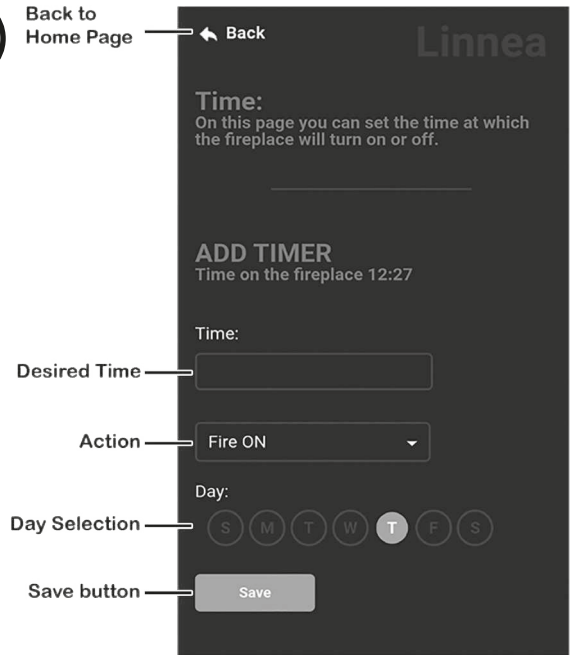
Back to Home Page

Back

Linnea

Time:
On this page you can set the time at which the fireplace will turn on or off.

ADD TIMER
Time on the fireplace 12:27

Time:

Desired Time

Action

Fire ON

Day:

Day Selection

S M T W T F S

Save button

Save